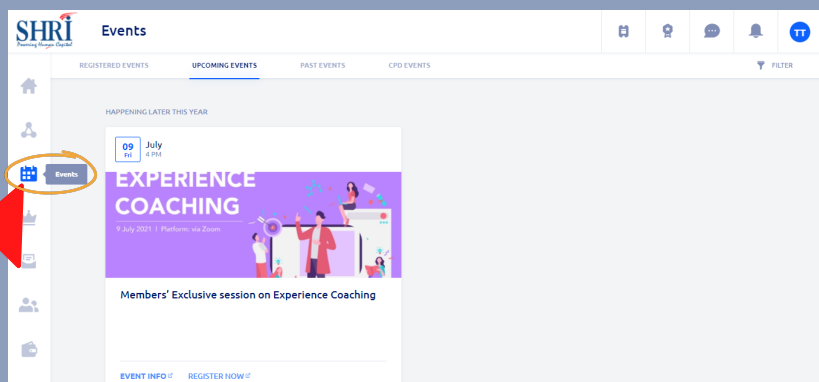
SHRI
Powering Human Capital

Events

TT

REGISTERED EVENTS
UPCOMING EVENTS
PAST EVENTS
CPD EVENTS
FILTER

Events

HAPPENING LATER THIS YEAR

09
Fri
July
4 PM

EXPERIENCE COACHING
9 July 2021 | Platform: via Zoom

Members' Exclusive session on Experience Coaching

EVENT INFO
REGISTER NOW